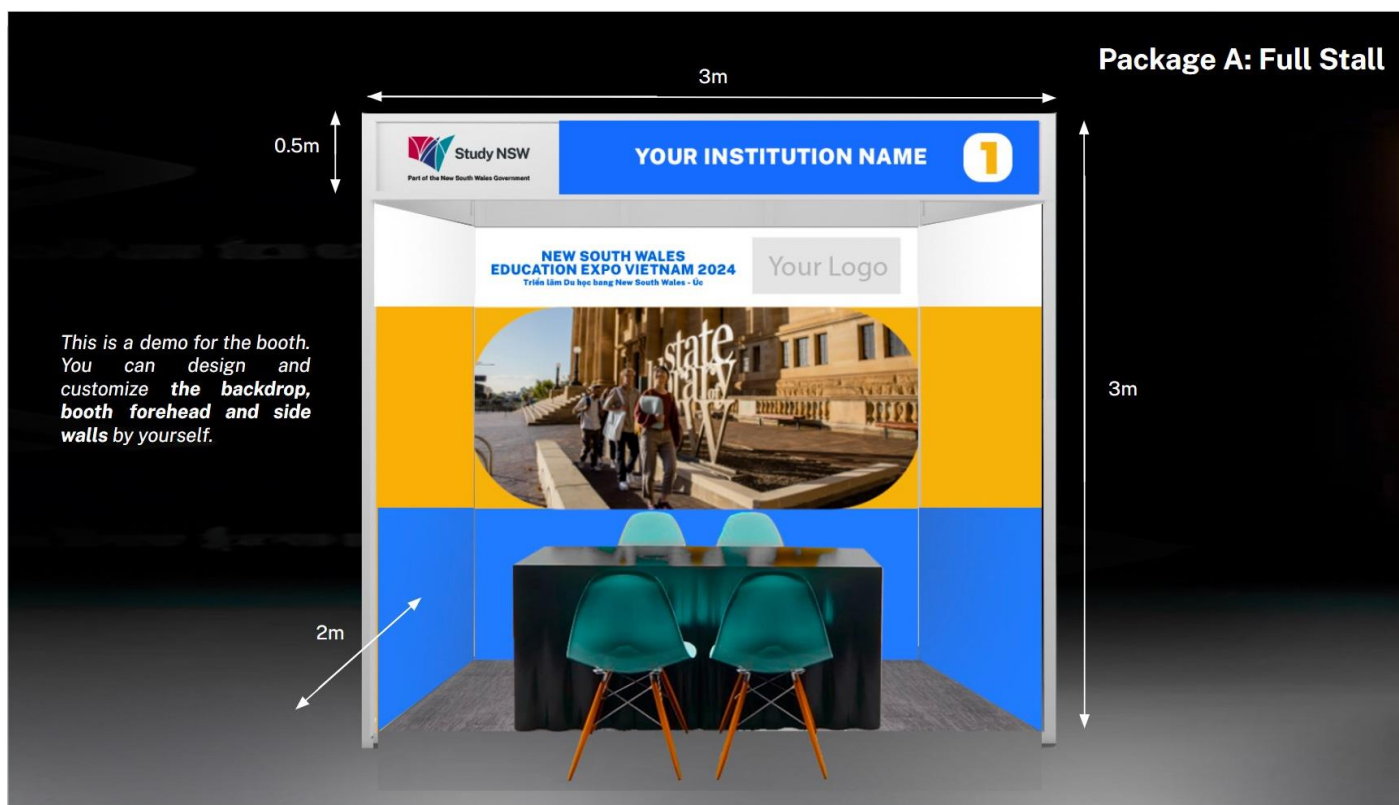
Package A: Full Stall

3m

0.5m

Study NSW
Part of the New South Wales Government

YOUR INSTITUTION NAME

1

NEW SOUTH WALES
EDUCATION EXPO VIETNAM 2024
Triển lãm Du học bang New South Wales - Úc

Your Logo

state library nsw

This is a demo for the booth. You can design and customize **the backdrop, booth forehead and side walls** by yourself.

3m

2m